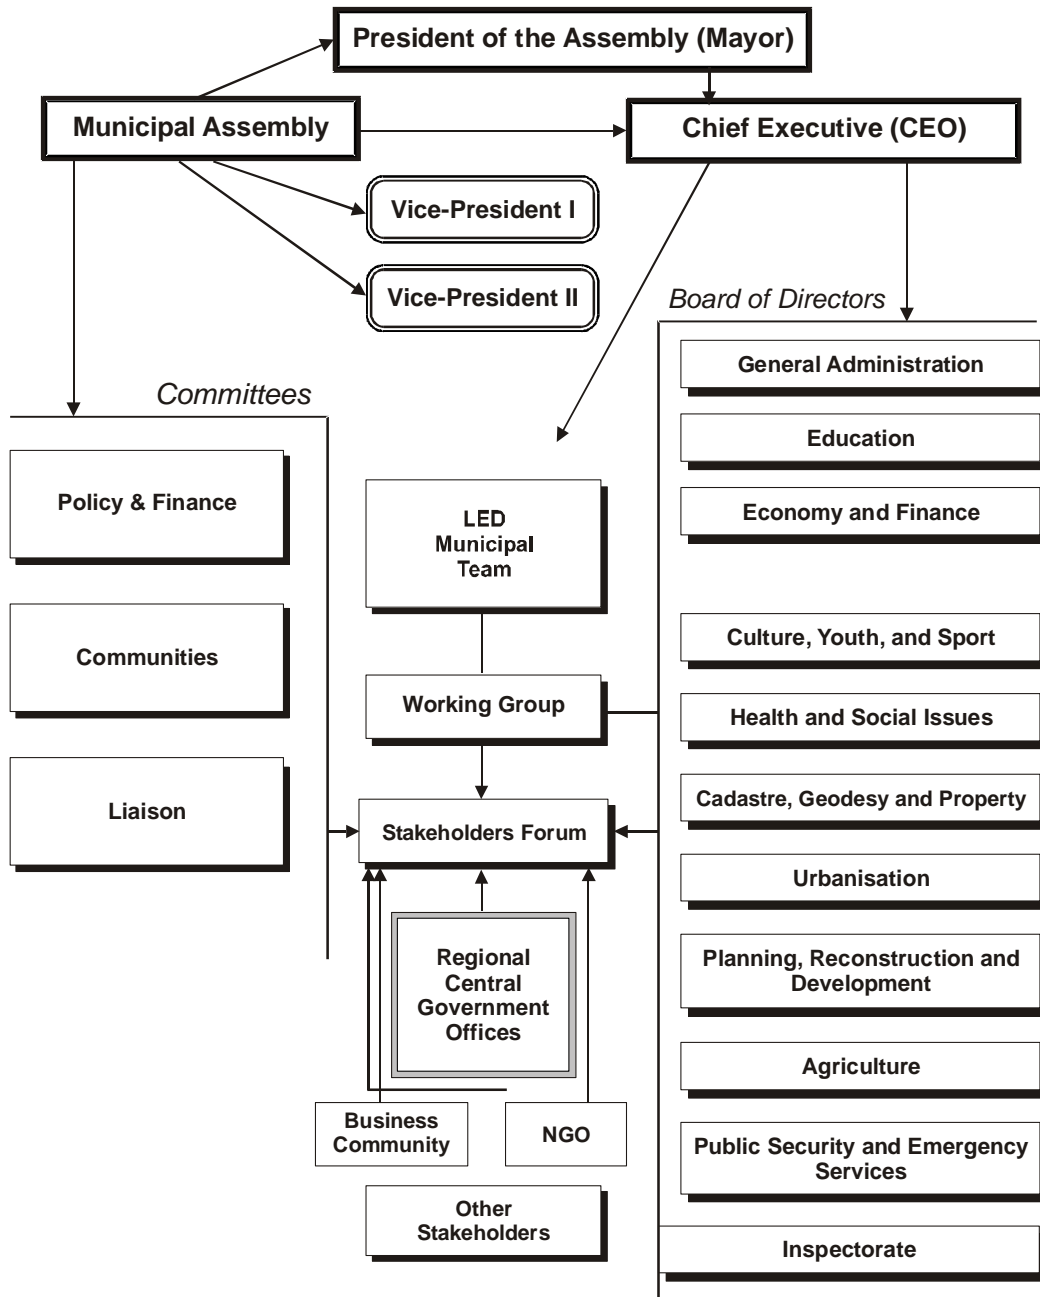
President of the Assembly (Mayor)

Municipal Assembly

Chief Executive (CEO)

Vice-President I

Vice-President II

Board of Directors

Committees

Policy & Finance

Communities

Liaison

LED Municipal Team

Working Group

Stakeholders Forum

Regional Central Government Offices

Business Community

NGO

Other Stakeholders

General Administration

Education

Economy and Finance

Culture, Youth, and Sport

Health and Social Issues

Cadastre, Geodesy and Property

Urbanisation

Planning, Reconstruction and Development

Agriculture

Public Security and Emergency Services

Inspectorate